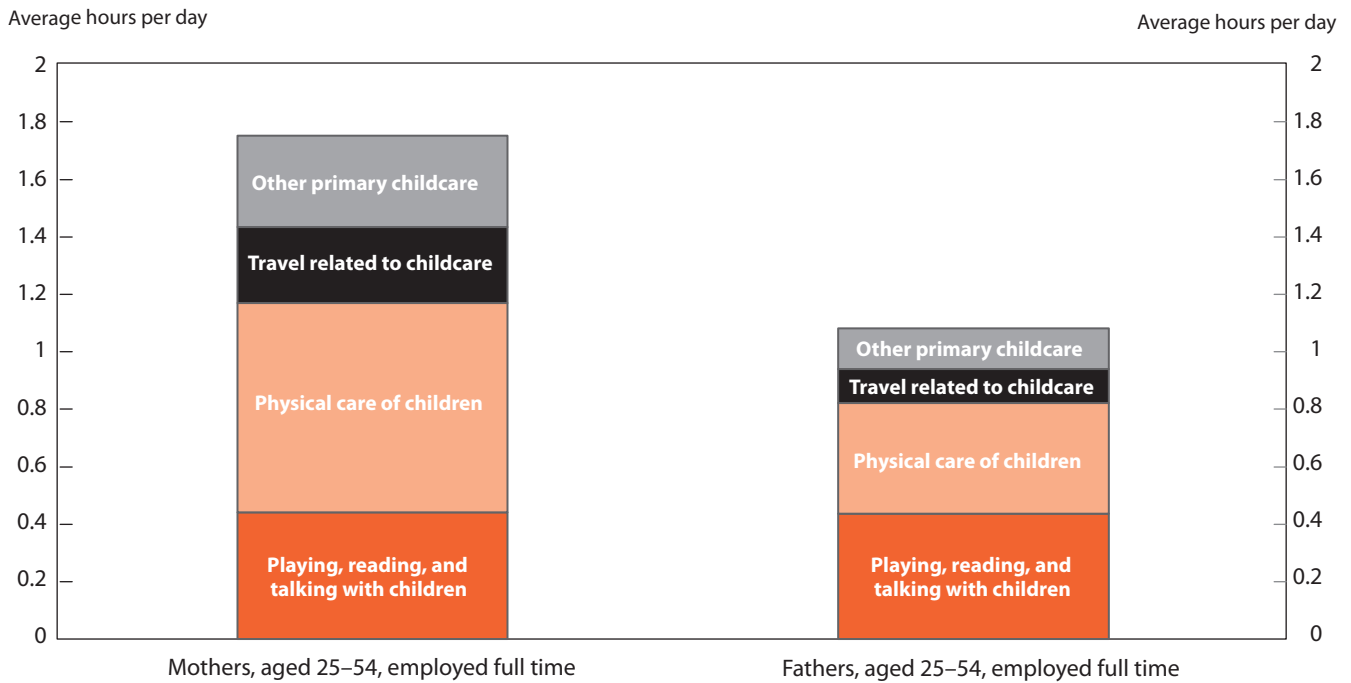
Average hours per day

Average hours per day

2
1.8
1.6
1.4
1.2
1
0.8
0.6
0.4
0.2
0

2
1.8
1.6
1.4
1.2
1
0.8
0.6
0.4
0.2
0

Other primary childcare
Travel related to childcare
Physical care of children
Playing, reading, and talking with children

Other primary childcare
Travel related to childcare
Physical care of children
Playing, reading, and talking with children

Mothers, aged 25–54, employed full time

Fathers, aged 25–54, employed full time